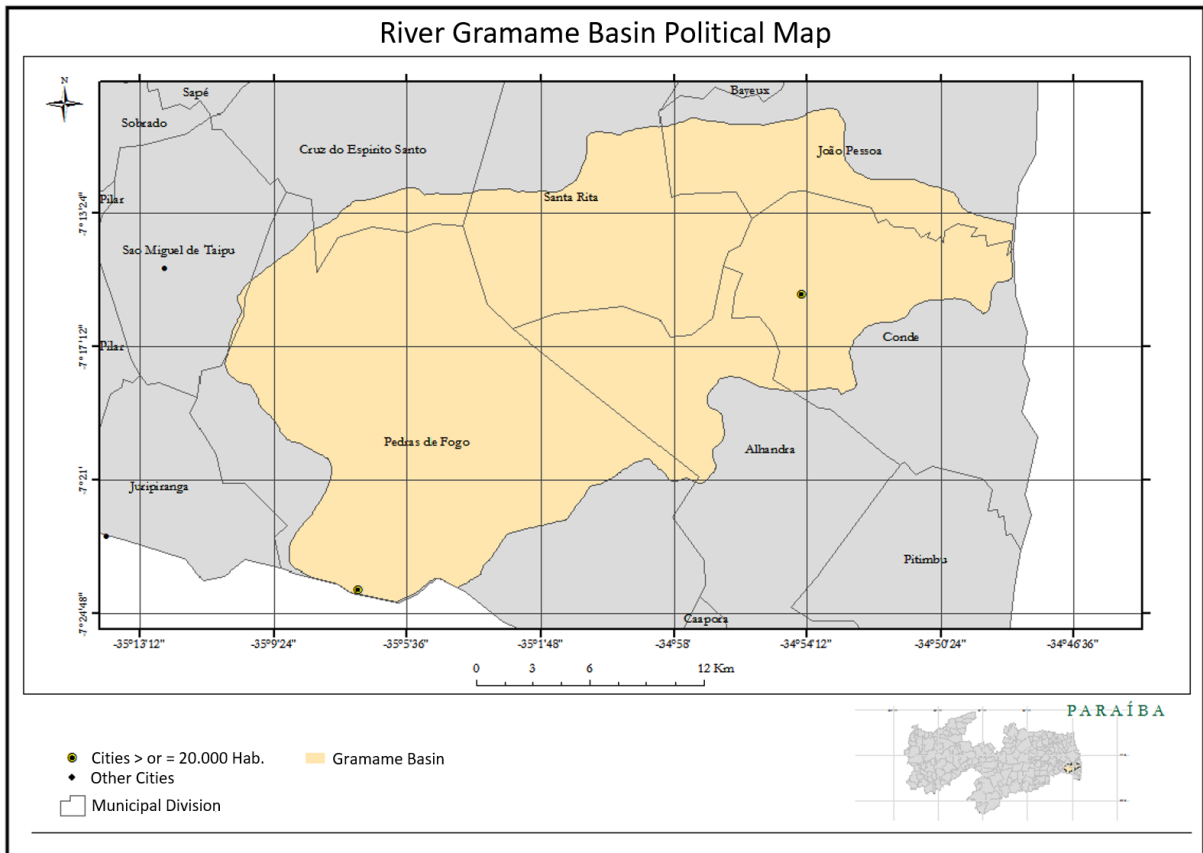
River Gramame Basin Political Map

N

Sapé
Sobrado
Bayeux
Cruz do Espirito Santo
João Pessoa
Pilar
Santa Rita
Sao Miguel de Taipu
Pilar
Conde
Pedras de Fogo
Alhandra
Juripiranga
Pitimbu
Caapora

-7°13'24"
-7°17'12"
-7°21'
-7°24'48"

-35°13'12"
-35°9'24"
-35°5'36"
-35°1'48"
-34°58'
-34°54'12"
-34°50'24"
-34°46'36"

0 3 6 12 Km

PARAÍBA

Cities > or = 20.000 Hab.
Other Cities
Municipal Division
Gramame Basin